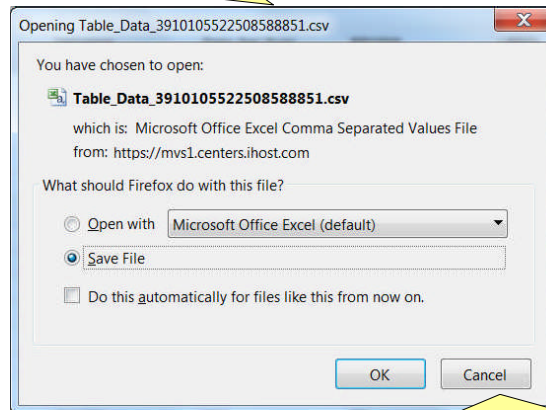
Opening Table_Data_3910105522508588851.csv

You have chosen to open:

Table_Data_3910105522508588851.csv

which is: Microsoft Office Excel Comma Separated Values File
from: https://mvs1.centers.ihost.com

What should Firefox do with this file?

Open with Microsoft Office Excel (default)

Save File

Do this automatically for files like this from now on.

OK Cancel